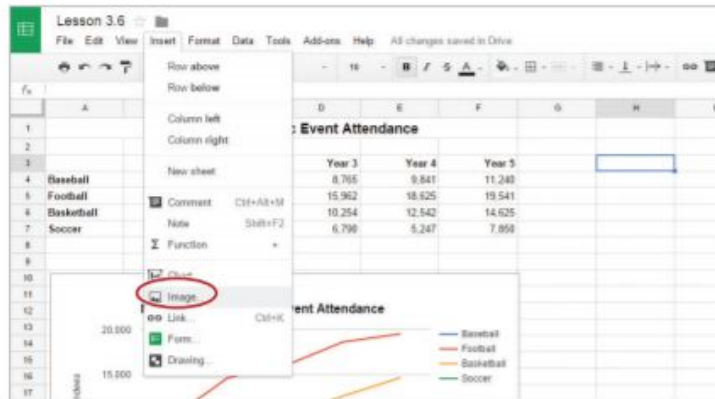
Lesson 3.6

File Edit View Insert Format Data Tools Add-ons Help All changes saved in Drive

Row above
Row below
Column left
Column right
New sheet
Comment Ctrl+Alt+M
Note Shift+F2
Σ Function
Chart
Image...
Link... Ctrl+K
Form...
Drawing...

fx

| | A | B | C | D | E | F | G | H |
|---|---|---|---|---|---|---|---|---|
| 1 | | | | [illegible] Event Attendance | | | | |
| 2 | | | | | | | | |
| 3 | | | | Year 3 | Year 4 | Year 5 | | |
| 4 | Baseball | | | 8,765 | 9,841 | 11,240 | | |
| 5 | Football | | | 15,962 | 18,625 | 19,541 | | |
| 6 | Basketball | | | 10,254 | 12,542 | 14,625 | | |
| 7 | Soccer | | | 6,790 | 5,247 | 7,850 | | |

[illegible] Event Attendance

20,000
15,000

Baseball
Football
Basketball
Soccer